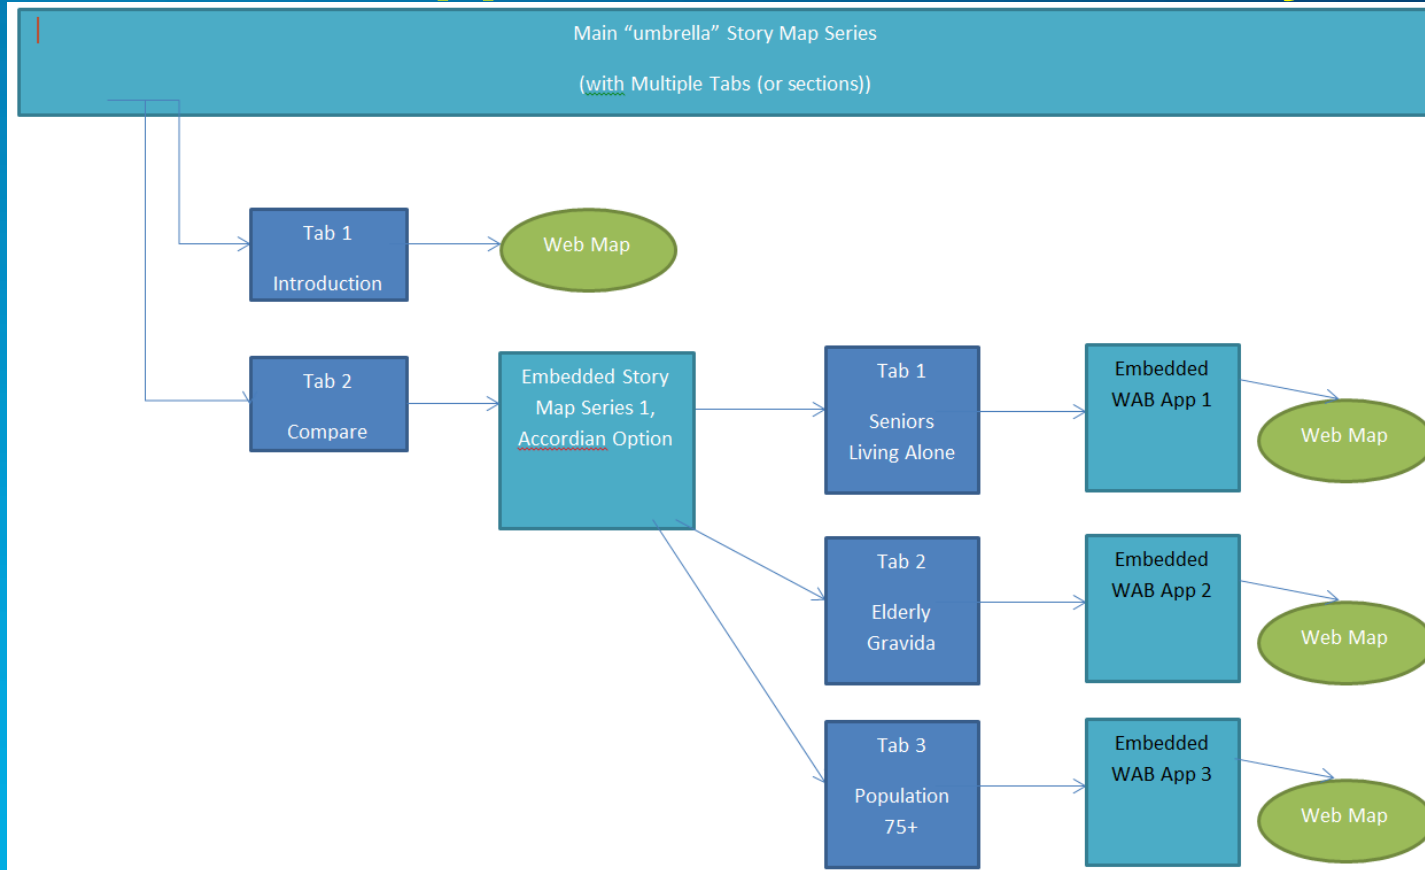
Main “umbrella” Story Map Series

(with Multiple Tabs (or sections))

Tab 1

Introduction

Web Map

Tab 2

Compare

Embedded Story Map Series 1, Accordian Option

Tab 1

Seniors Living Alone

Embedded WAB App 1

Web Map

Tab 2

Elderly Gravida

Embedded WAB App 2

Web Map

Tab 3

Population 75+

Embedded WAB App 3

Web Map